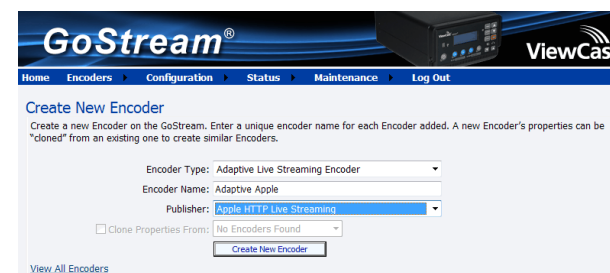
GoStream®

ViewCas

Home Encoders Configuration Status Maintenance Log Out

Create New Encoder

Create a new Encoder on the GoStream. Enter a unique encoder name for each Encoder added. A new Encoder's properties can be "cloned" from an existing one to create similar Encoders.

Encoder Type: Adaptive Live Streaming Encoder

Encoder Name: Adaptive Apple

Publisher: Apple HTTP Live Streaming

Clone Properties From: No Encoders Found

Create New Encoder

View All Encoders